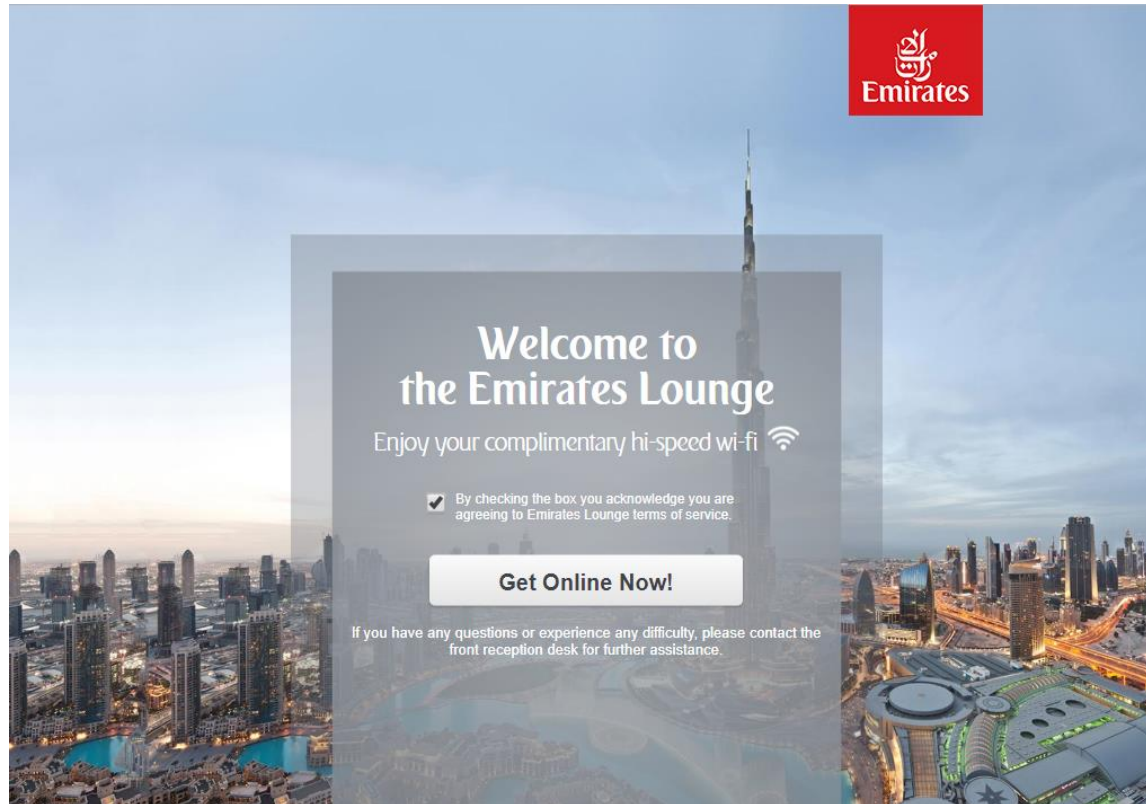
طيران الإمارات
Emirates

Welcome to the Emirates Lounge

Enjoy your complimentary hi-speed wi-fi

By checking the box you acknowledge you are agreeing to Emirates Lounge terms of service.

Get Online Now!

If you have any questions or experience any difficulty, please contact the front reception desk for further assistance.